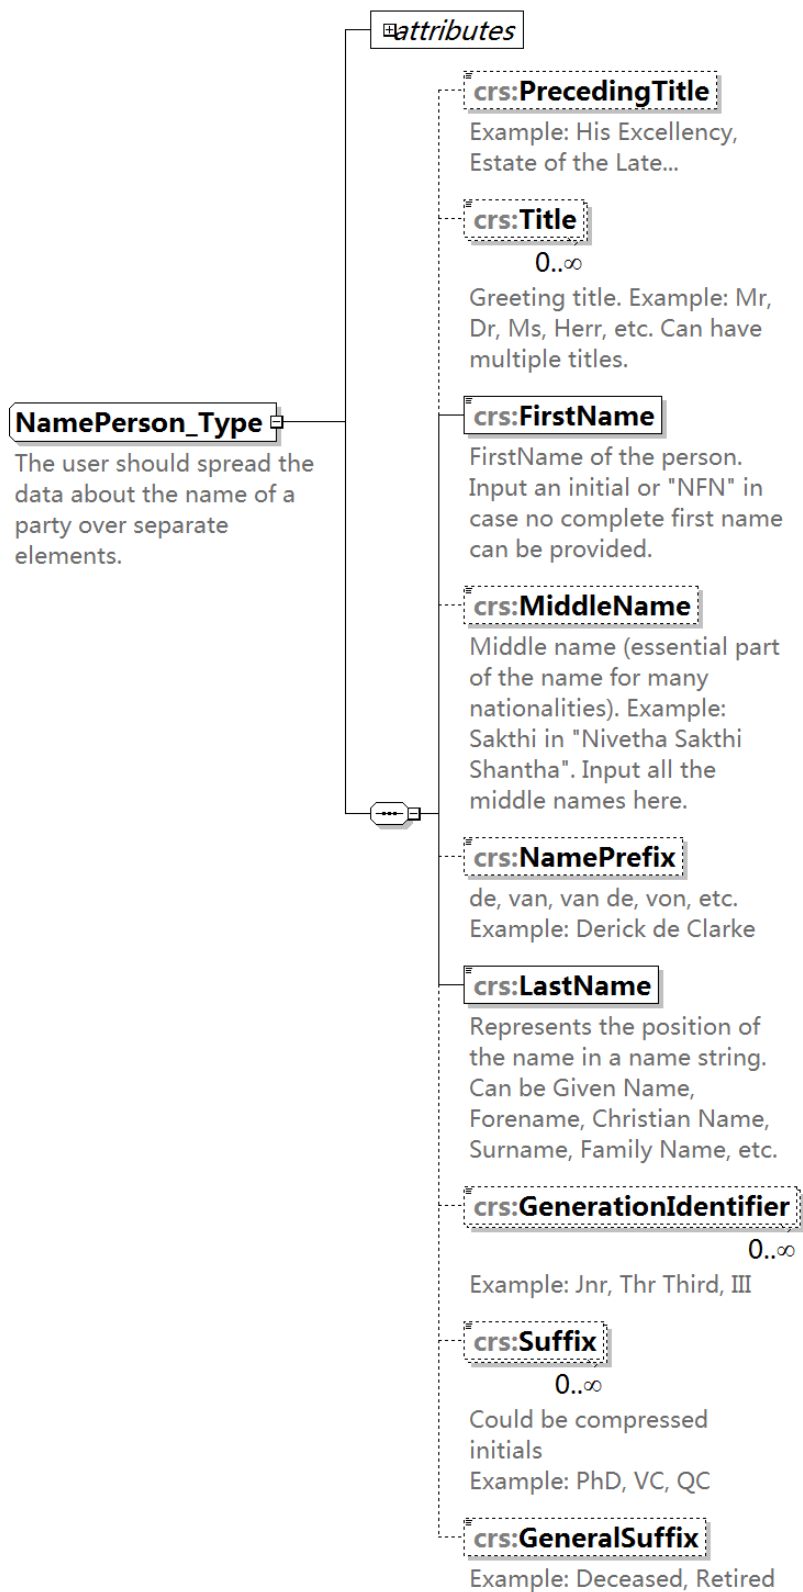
attributes

NamePerson_Type

The user should spread the data about the name of a party over separate elements.

crs:PrecedingTitle

Example: His Excellency, Estate of the Late...

crs:Title

0..∞

Greeting title. Example: Mr, Dr, Ms, Herr, etc. Can have multiple titles.

crs:FirstName

FirstName of the person. Input an initial or "NFN" in case no complete first name can be provided.

crs:MiddleName

Middle name (essential part of the name for many nationalities). Example: Sakthi in "Nivetha Sakthi Shantha". Input all the middle names here.

crs:NamePrefix

de, van, van de, von, etc. Example: Derick de Clarke

crs:LastName

Represents the position of the name in a name string. Can be Given Name, Forename, Christian Name, Surname, Family Name, etc.

crs:GenerationIdentifier

0..∞

Example: Jnr, Thr Third, III

crs:Suffix

0..∞

Could be compressed initials
Example: PhD, VC, QC

crs:GeneralSuffix

Example: Deceased, Retired